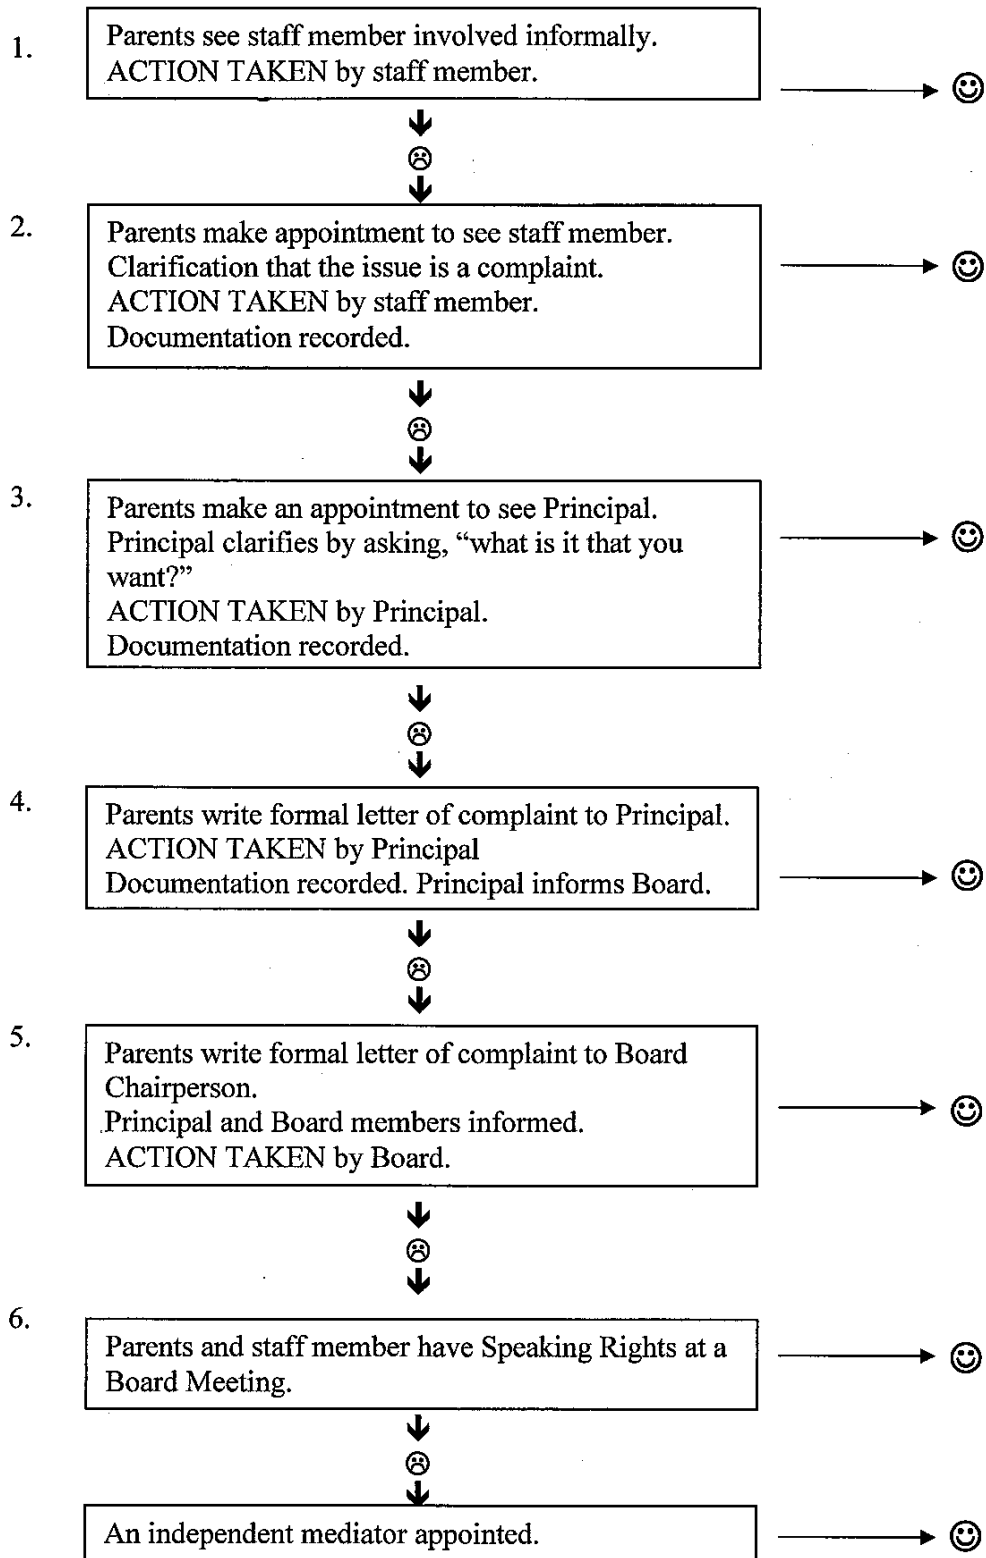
1.

Parents see staff member involved informally.
ACTION TAKEN by staff member.

☺

☹

2.

Parents make appointment to see staff member.
Clarification that the issue is a complaint.
ACTION TAKEN by staff member.
Documentation recorded.

☺

☹

3.

Parents make an appointment to see Principal.
Principal clarifies by asking, "what is it that you want?"
ACTION TAKEN by Principal.
Documentation recorded.

☺

☹

4.

Parents write formal letter of complaint to Principal.
ACTION TAKEN by Principal
Documentation recorded. Principal informs Board.

☺

☹

5.

Parents write formal letter of complaint to Board Chairperson.
Principal and Board members informed.
ACTION TAKEN by Board.

☺

☹

6.

Parents and staff member have Speaking Rights at a Board Meeting.

☺

☹

An independent mediator appointed.

☺